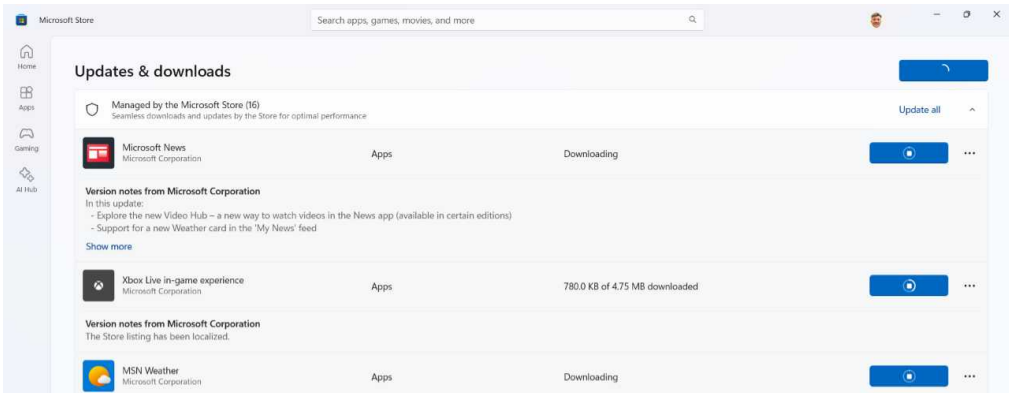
Microsoft Store

Search apps, games, movies, and more

Home
Apps
Gaming
AI Hub

Updates & downloads

Managed by the Microsoft Store (16)
Seamless downloads and updates by the Store for optimal performance

Update all

Microsoft News
Microsoft Corporation
Apps
Downloading

Version notes from Microsoft Corporation
In this update:
- Explore the new Video Hub – a new way to watch videos in the News app (available in certain editions)
- Support for a new Weather card in the 'My News' feed
Show more

Xbox Live in-game experience
Microsoft Corporation
Apps
780.0 KB of 4.75 MB downloaded

Version notes from Microsoft Corporation
The Store listing has been localized.

MSN Weather
Microsoft Corporation
Apps
Downloading